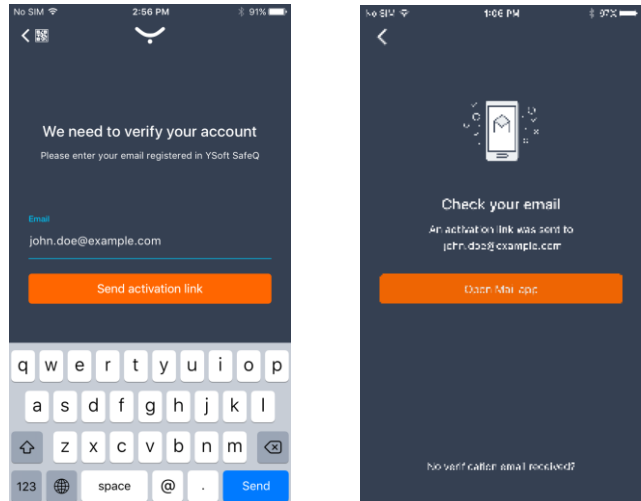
No SIM 2:56 PM 91%

We need to verify your account

Please enter your email registered in YSoft SafeQ

Email

john.doe@example.com

Send activation link

q w e r t y u i o p

a s d f g h j k l

z x c v b n m

123 space @ . Send

No SIM 1:06 PM 97%

Check your email

An activation link was sent to john.doe@example.com

Open Mail app

No verification email received?